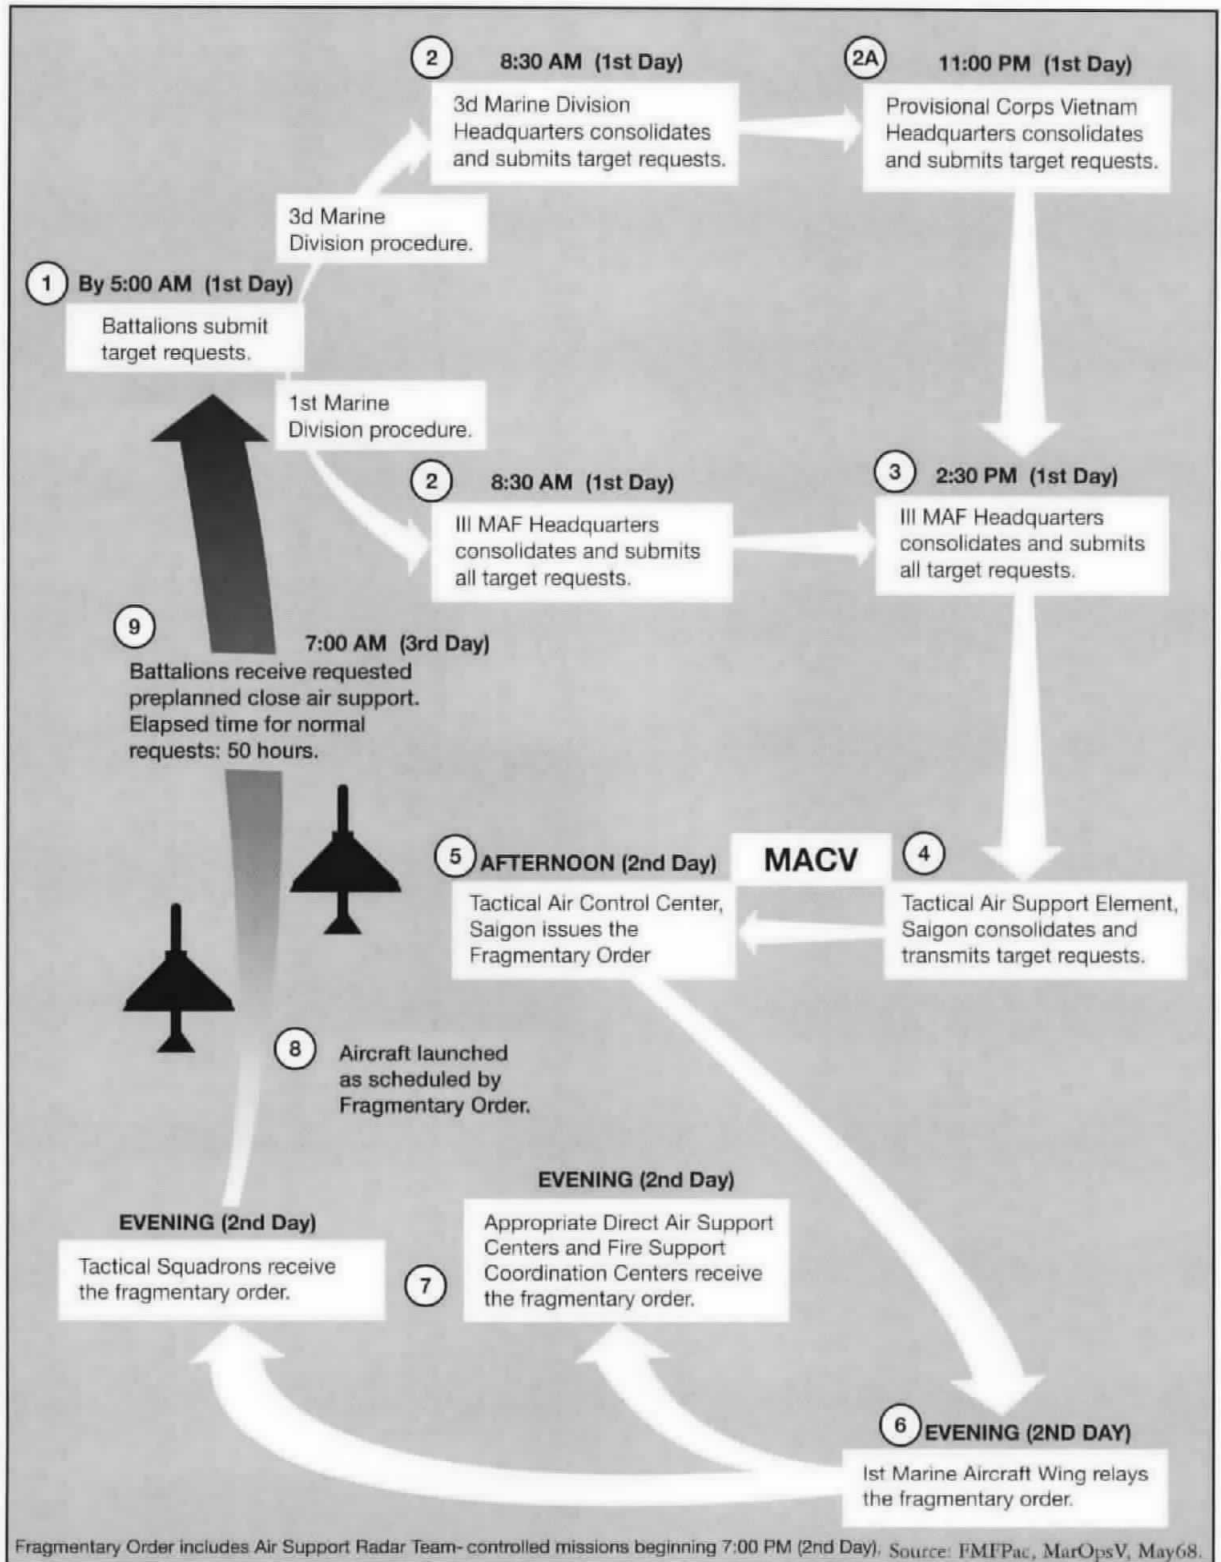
2 8:30 AM (1st Day)

3d Marine Division Headquarters consolidates and submits target requests.

2A 11:00 PM (1st Day)

Provisional Corps Vietnam Headquarters consolidates and submits target requests.

3d Marine Division procedure.

1 By 5:00 AM (1st Day)

Battalions submit target requests.

1st Marine Division procedure.

2 8:30 AM (1st Day)

III MAF Headquarters consolidates and submits all target requests.

3 2:30 PM (1st Day)

III MAF Headquarters consolidates and submits all target requests.

9 7:00 AM (3rd Day)

Battalions receive requested preplanned close air support. Elapsed time for normal requests: 50 hours.

5 AFTERNOON (2nd Day)

MACV

4

Tactical Air Control Center, Saigon issues the Fragmentary Order

Tactical Air Support Element, Saigon consolidates and transmits target requests.

8 Aircraft launched as scheduled by Fragmentary Order.

EVENING (2nd Day)

Appropriate Direct Air Support Centers and Fire Support Coordination Centers receive the fragmentary order.

7

EVENING (2nd Day)

Tactical Squadrons receive the fragmentary order.

6 EVENING (2ND DAY)

Ist Marine Aircraft Wing relays the fragmentary order.

Fragmentary Order includes Air Support Radar Team- controlled missions beginning 7:00 PM (2nd Day). Source: FMFPac, MarOpsV, May68.